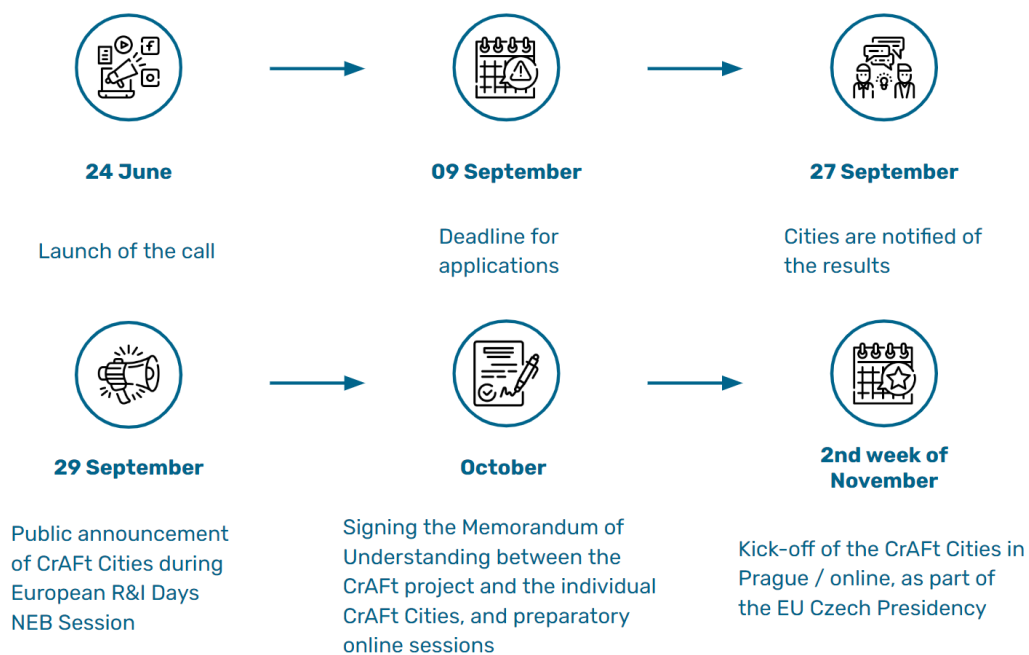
24 June

Launch of the call

09 September

Deadline for applications

27 September

Cities are notified of the results

29 September

Public announcement of CrAFt Cities during European R&I Days NEB Session

October

Signing the Memorandum of Understanding between the CrAFt project and the individual CrAFt Cities, and preparatory online sessions

2nd week of November

Kick-off of the CrAFt Cities in Prague / online, as part of the EU Czech Presidency